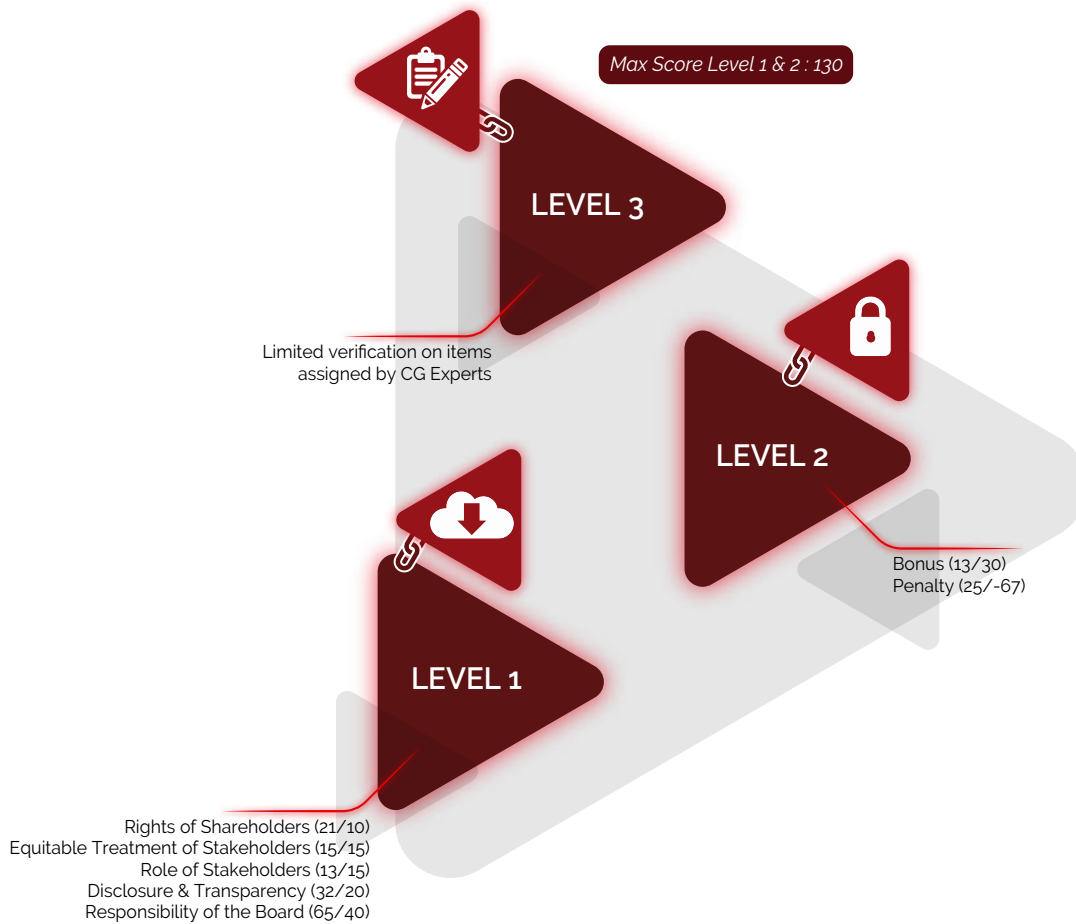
Max Score Level 1 & 2 : 130

LEVEL 3

Limited verification on items assigned by CG Experts

LEVEL 2

Bonus (13/30)
Penalty (25/-67)

LEVEL 1

Rights of Shareholders (21/10)
Equitable Treatment of Stakeholders (15/15)
Role of Stakeholders (13/15)
Disclosure & Transparency (32/20)
Responsibility of the Board (65/40)